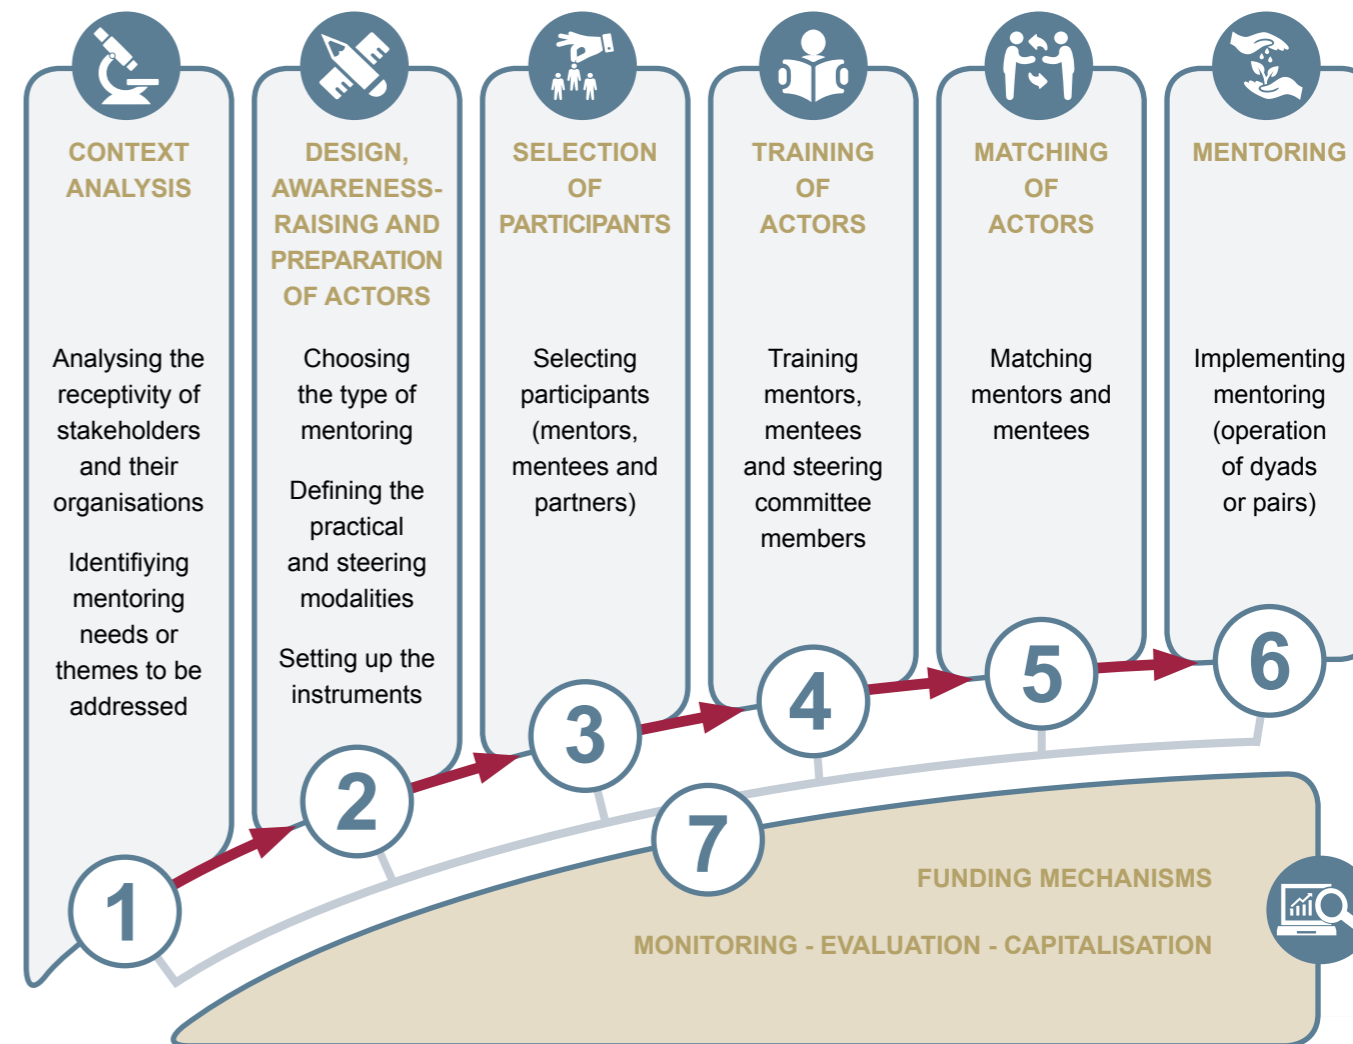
CONTEXT ANALYSIS

Analysing the receptivity of stakeholders and their organisations

Identifiying mentoring needs or themes to be addressed

DESIGN, AWARENESS-RAISING AND PREPARATION OF ACTORS

Choosing the type of mentoring

Defining the practical and steering modalities

Setting up the instruments

SELECTION OF PARTICIPANTS

Selecting participants (mentors, mentees and partners)

TRAINING OF ACTORS

Training mentors, mentees and steering committee members

MATCHING OF ACTORS

Matching mentors and mentees

MENTORING

Implementing mentoring (operation of dyads or pairs)

1

2

3

4

5

6

7

FUNDING MECHANISMS

MONITORING - EVALUATION - CAPITALISATION